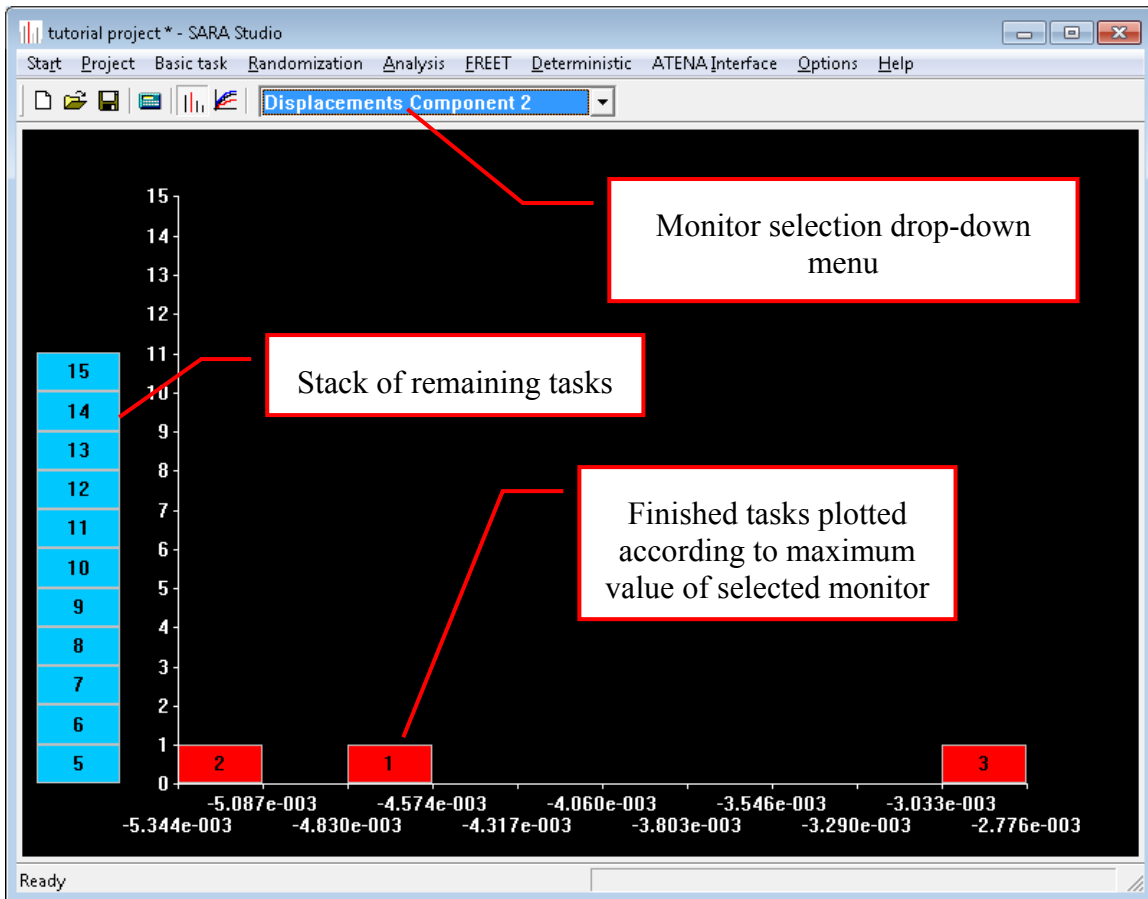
tutorial project * - SARA Studio

Start Project Basic task Randomization Analysis FREET Deterministic ATENA Interface Options Help

Displacements Component 2

Monitor selection drop-down menu

Stack of remaining tasks

Finished tasks plotted according to maximum value of selected monitor

15
14
13
12
11
10
9
8
7
6
5
4
3
2
1
0

15
14
13
12
11
10
9
8
7
6
5

2
1
3

-5.087e-003
-4.574e-003
-4.060e-003
-3.546e-003
-3.033e-003
-5.344e-003
-4.830e-003
-4.317e-003
-3.803e-003
-3.290e-003
-2.776e-003

Ready